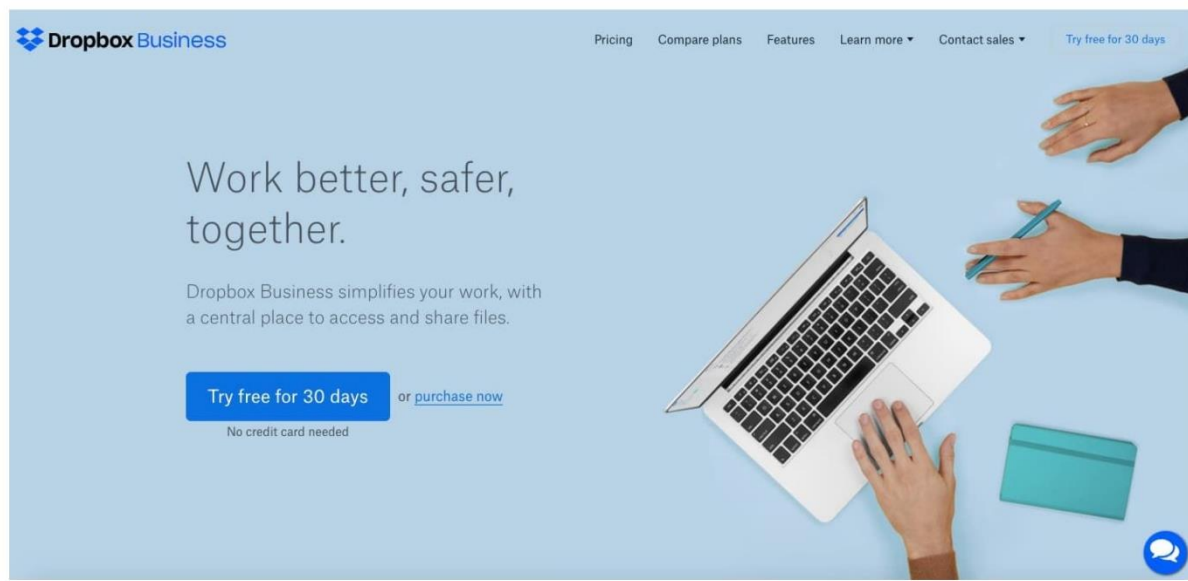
Dropbox Business

Pricing Compare plans Features Learn more ▾ Contact sales ▾ Try free for 30 days

Work better, safer, together.

Dropbox Business simplifies your work, with a central place to access and share files.

Try free for 30 days or purchase now

No credit card needed